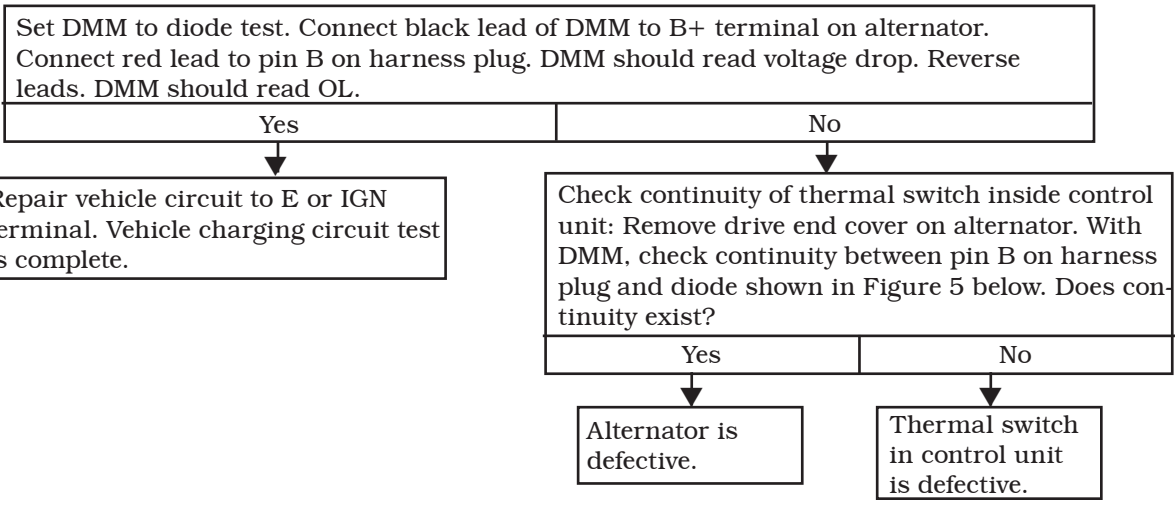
Set DMM to diode test. Connect black lead of DMM to B+ terminal on alternator. Connect red lead to pin B on harness plug. DMM should read voltage drop. Reverse leads. DMM should read OL.

Yes

No

epair vehicle circuit to E or IGN erminal. Vehicle charging circuit test s complete.

Check continuity of thermal switch inside control unit: Remove drive end cover on alternator. With DMM, check continuity between pin B on harness plug and diode shown in Figure 5 below. Does continuity exist?

Yes

No

Alternator is defective.

Thermal switch in control unit is defective.